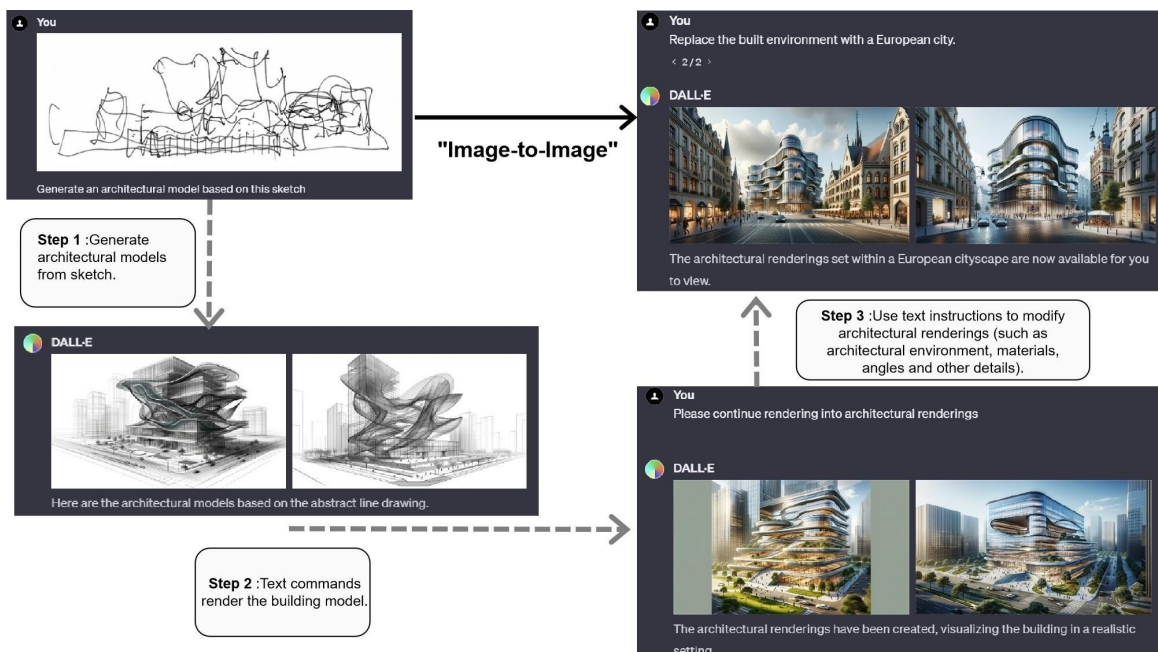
You

Generate an architectural model based on this sketch

**Step 1** :Generate architectural models from sketch.

DALL·E

Here are the architectural models based on the abstract line drawing.

**Step 2** :Text commands render the building model.

"Image-to-Image"

You

Replace the built environment with a European city.

‹ 2 / 2 ›

DALL·E

The architectural renderings set within a European cityscape are now available for you to view.

**Step 3** :Use text instructions to modify architectural renderings (such as architectural environment, materials, angles and other details).

You

Please continue rendering into architectural renderings

DALL·E

The architectural renderings have been created, visualizing the building in a realistic setting.